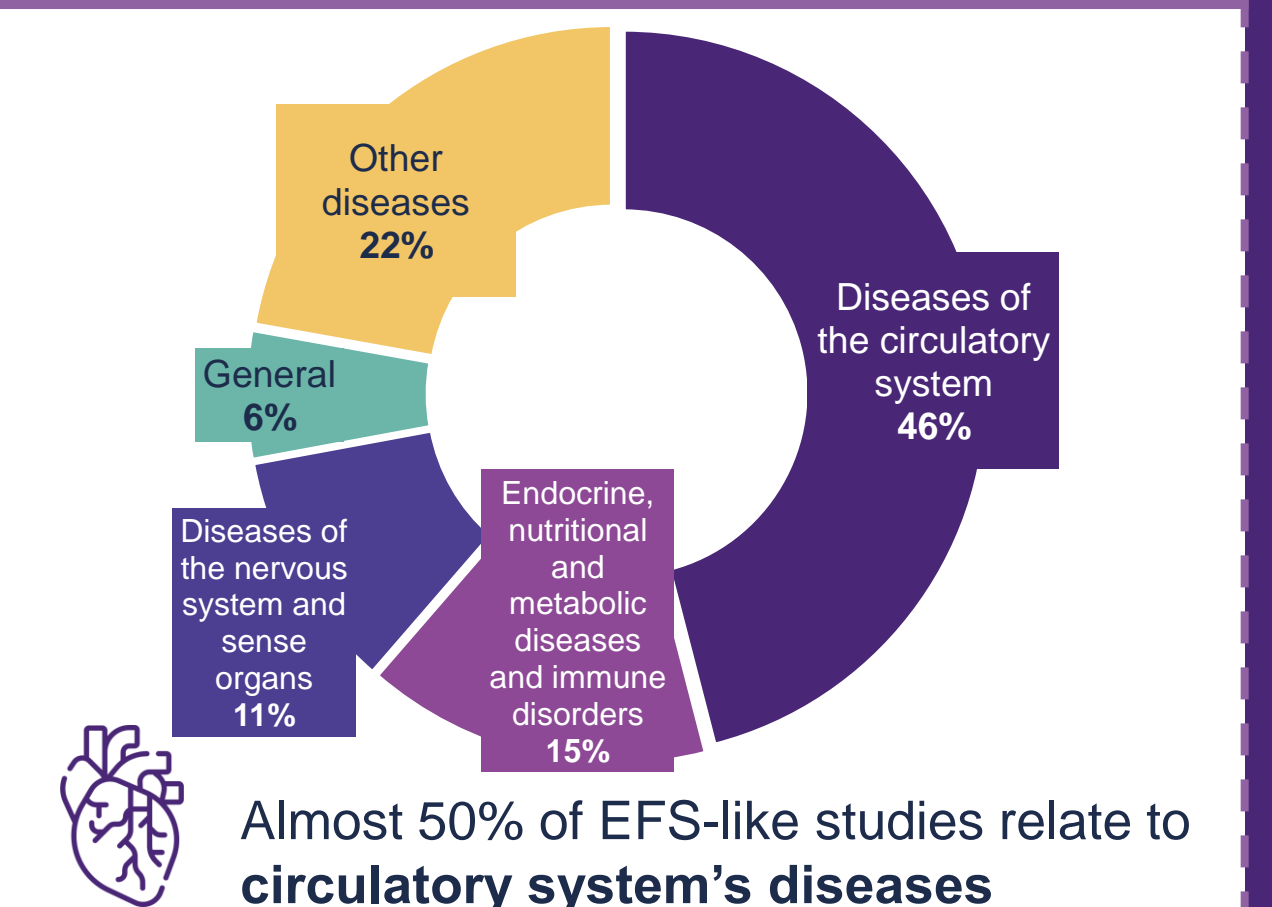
Other diseases
22%

Diseases of the circulatory system
46%

General
6%

Diseases of the nervous system and sense organs
11%

Endocrine, nutritional and metabolic diseases and immune disorders
15%

Almost 50% of EFS-like studies relate to **circulatory system’s diseases**